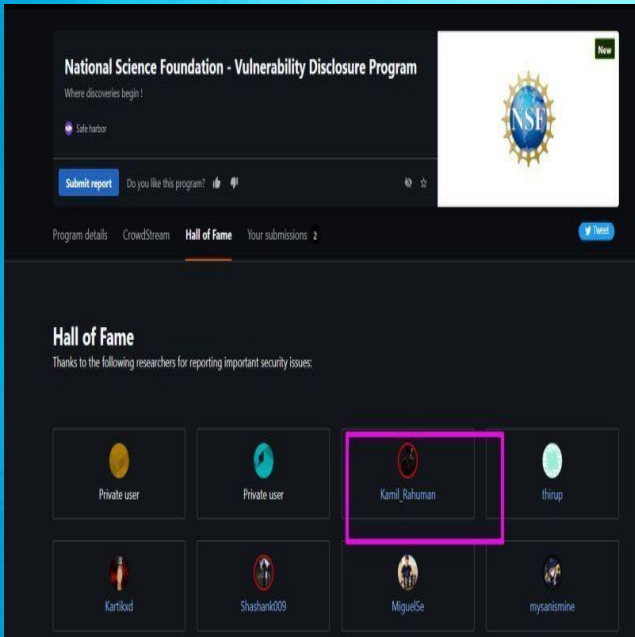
National Science Foundation - Vulnerability Disclosure Program

Where discoveries begin !

Safe harbor

New

NSF

Submit report

Do you like this program?

Program details CrowdStream Hall of Fame Your submissions 2

Tweet

Hall of Fame

Thanks to the following researchers for reporting important security issues:

Private user

Private user

Kamil_Rahuman

thirup

Kartikxd

Shashank009

MiguelSe

mysanismine